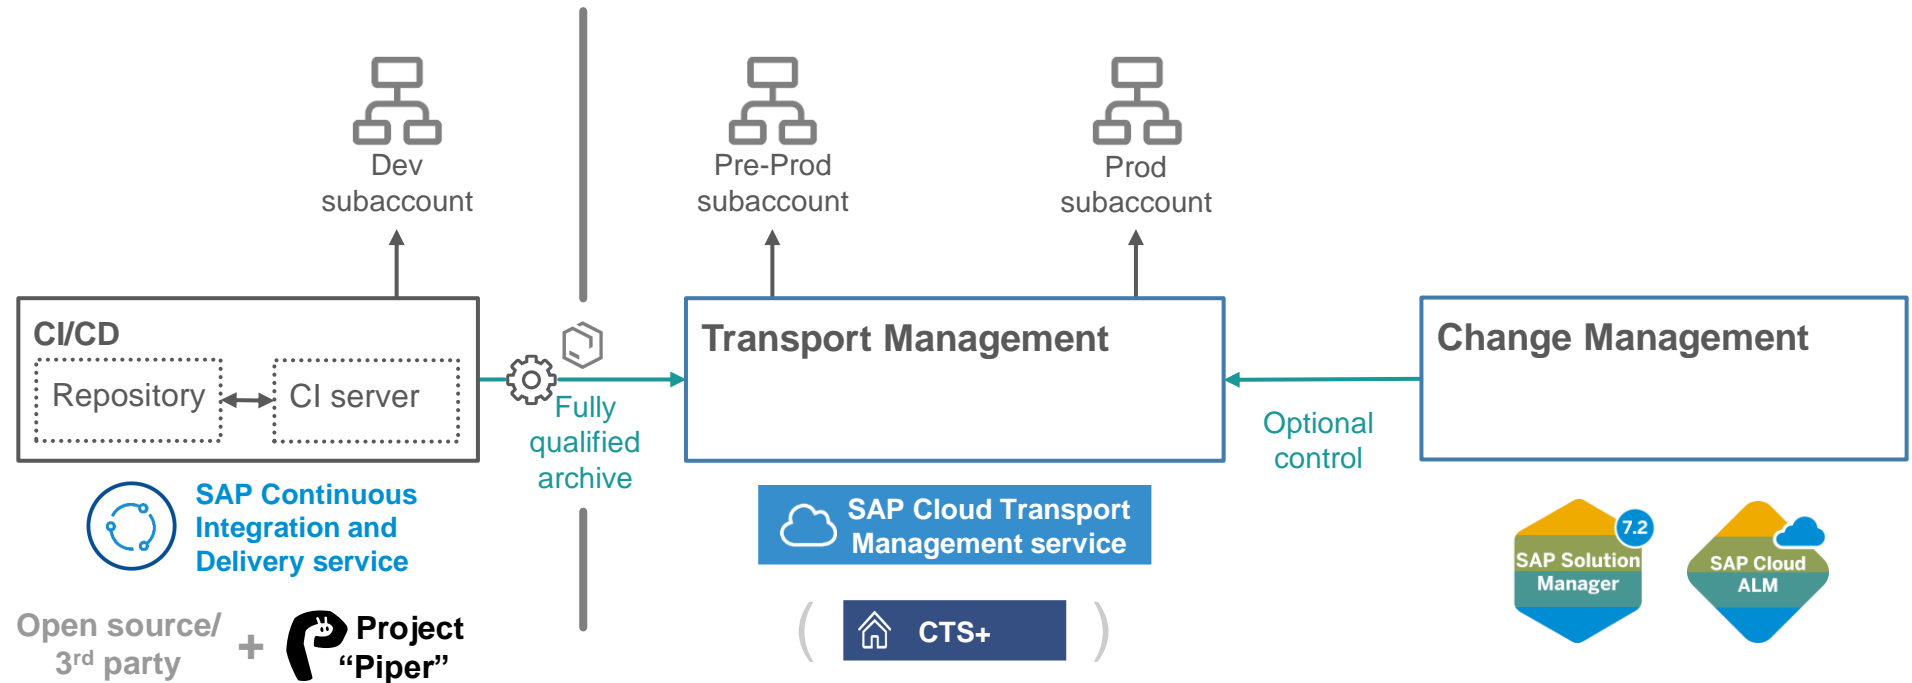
Dev subaccount

Pre-Prod subaccount

Prod subaccount

CI/CD

Repository

CI server

Fully qualified archive

Transport Management

Optional control

Change Management

SAP Continuous Integration and Delivery service

SAP Cloud Transport Management service

Open source/ 3$^{rd}$ party

+

Project “Piper”

( CTS+ )

7.2

SAP Solution Manager

SAP Cloud ALM